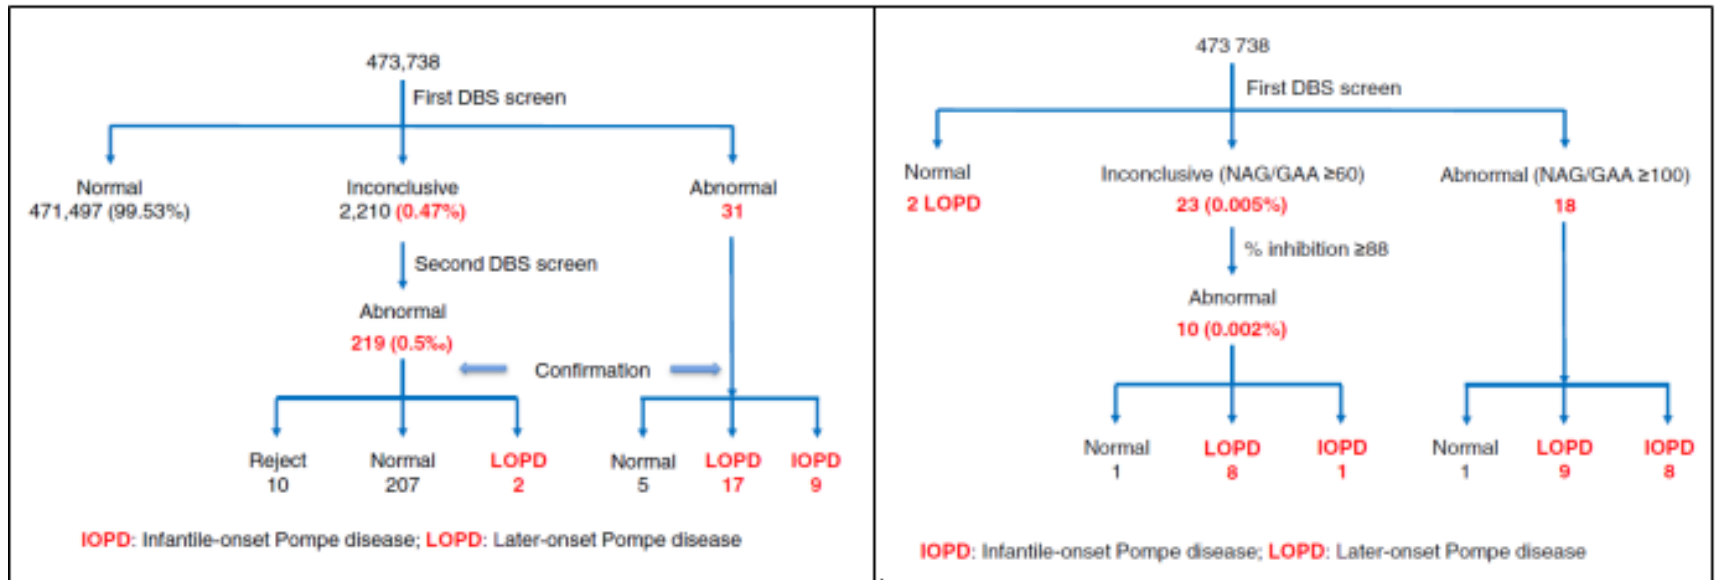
473,738

First DBS screen

Normal
471,497 (99.53%)

Inconclusive
2,210 (0.47%)

Abnormal
31

Second DBS screen

Abnormal
219 (0.5‰)

Confirmation

Reject
10

Normal
207

LOPD
2

Normal
5

LOPD
17

IOPD
9

IOPD: Infantile-onset Pompe disease; LOPD: Later-onset Pompe disease

473 738

First DBS screen

Normal
2 LOPD

Inconclusive (NAG/GAA ≥60)
23 (0.005%)

Abnormal (NAG/GAA ≥100)
18

% inhibition ≥88

Abnormal
10 (0.002%)

Normal
1

LOPD
8

IOPD
1

Normal
1

LOPD
9

IOPD
8

IOPD: Infantile-onset Pompe disease; LOPD: Later-onset Pompe disease